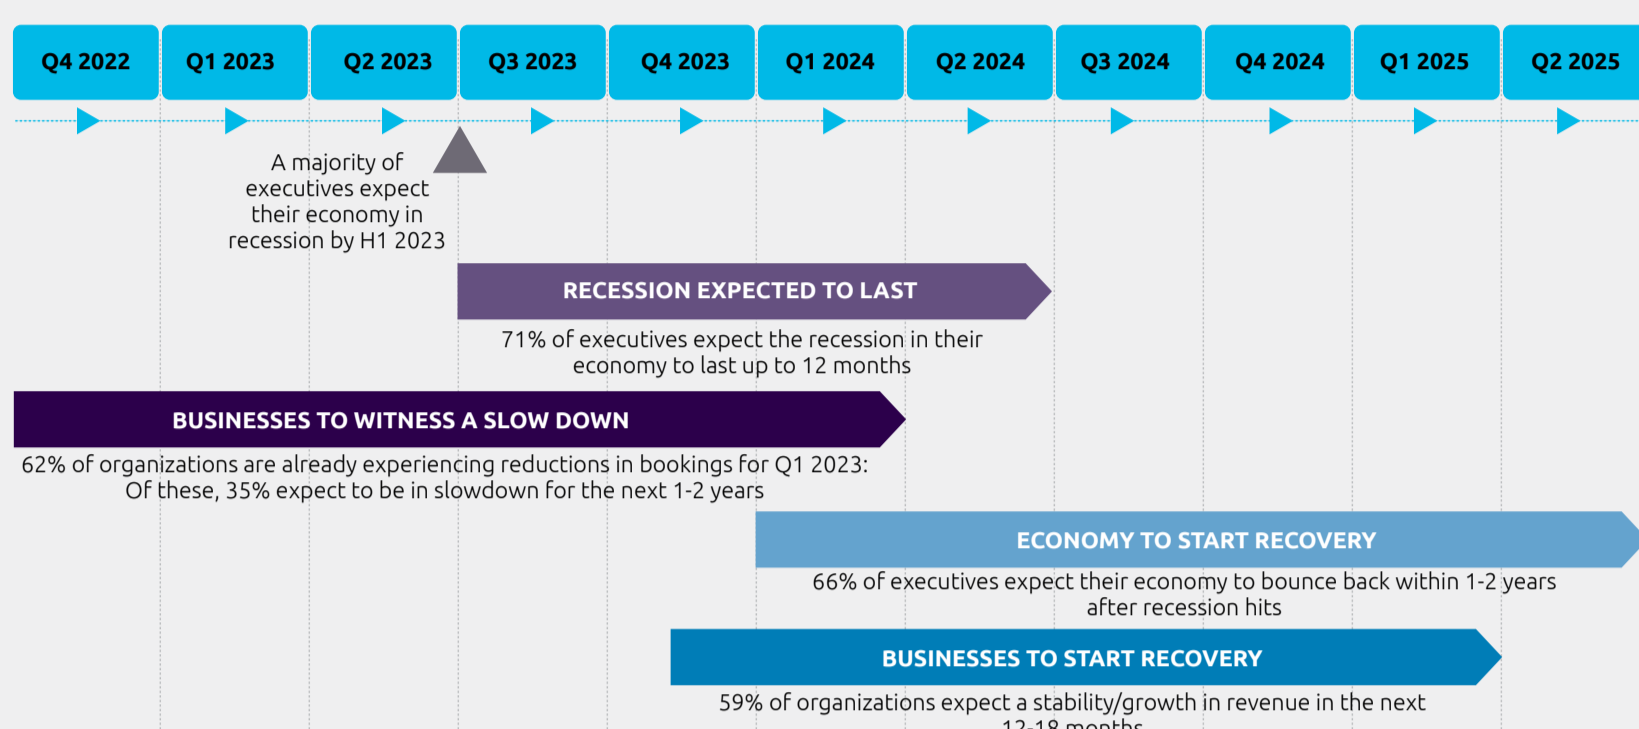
Q4 2022 | Q1 2023 | Q2 2023 | Q3 2023 | Q4 2023 | Q1 2024 | Q2 2024 | Q3 2024 | Q4 2024 | Q1 2025 | Q2 2025

A majority of executives expect their economy in recession by H1 2023

RECESSION EXPECTED TO LAST

71% of executives expect the recession in their economy to last up to 12 months

BUSINESSES TO WITNESS A SLOW DOWN

62% of organizations are already experiencing reductions in bookings for Q1 2023: Of these, 35% expect to be in slowdown for the next 1-2 years

ECONOMY TO START RECOVERY

66% of executives expect their economy to bounce back within 1-2 years after recession hits

BUSINESSES TO START RECOVERY

59% of organizations expect a stability/growth in revenue in the next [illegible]